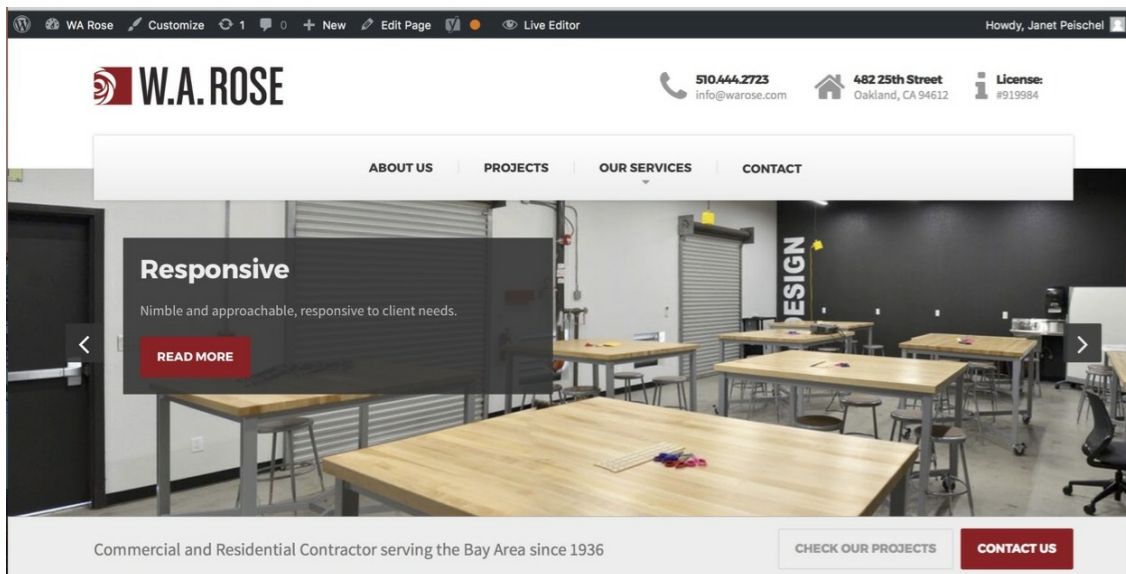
WA Rose Customize 1 0 + New Edit Page Live Editor Howdy, Janet Peischel

W.A. ROSE

510.444.2723
info@warose.com

482 25th Street
Oakland, CA 94612

License:
#919984

ABOUT US PROJECTS OUR SERVICES CONTACT

DESIGN

Responsive

Nimble and approachable, responsive to client needs.

READ MORE

Commercial and Residential Contractor serving the Bay Area since 1936

CHECK OUR PROJECTS

CONTACT US